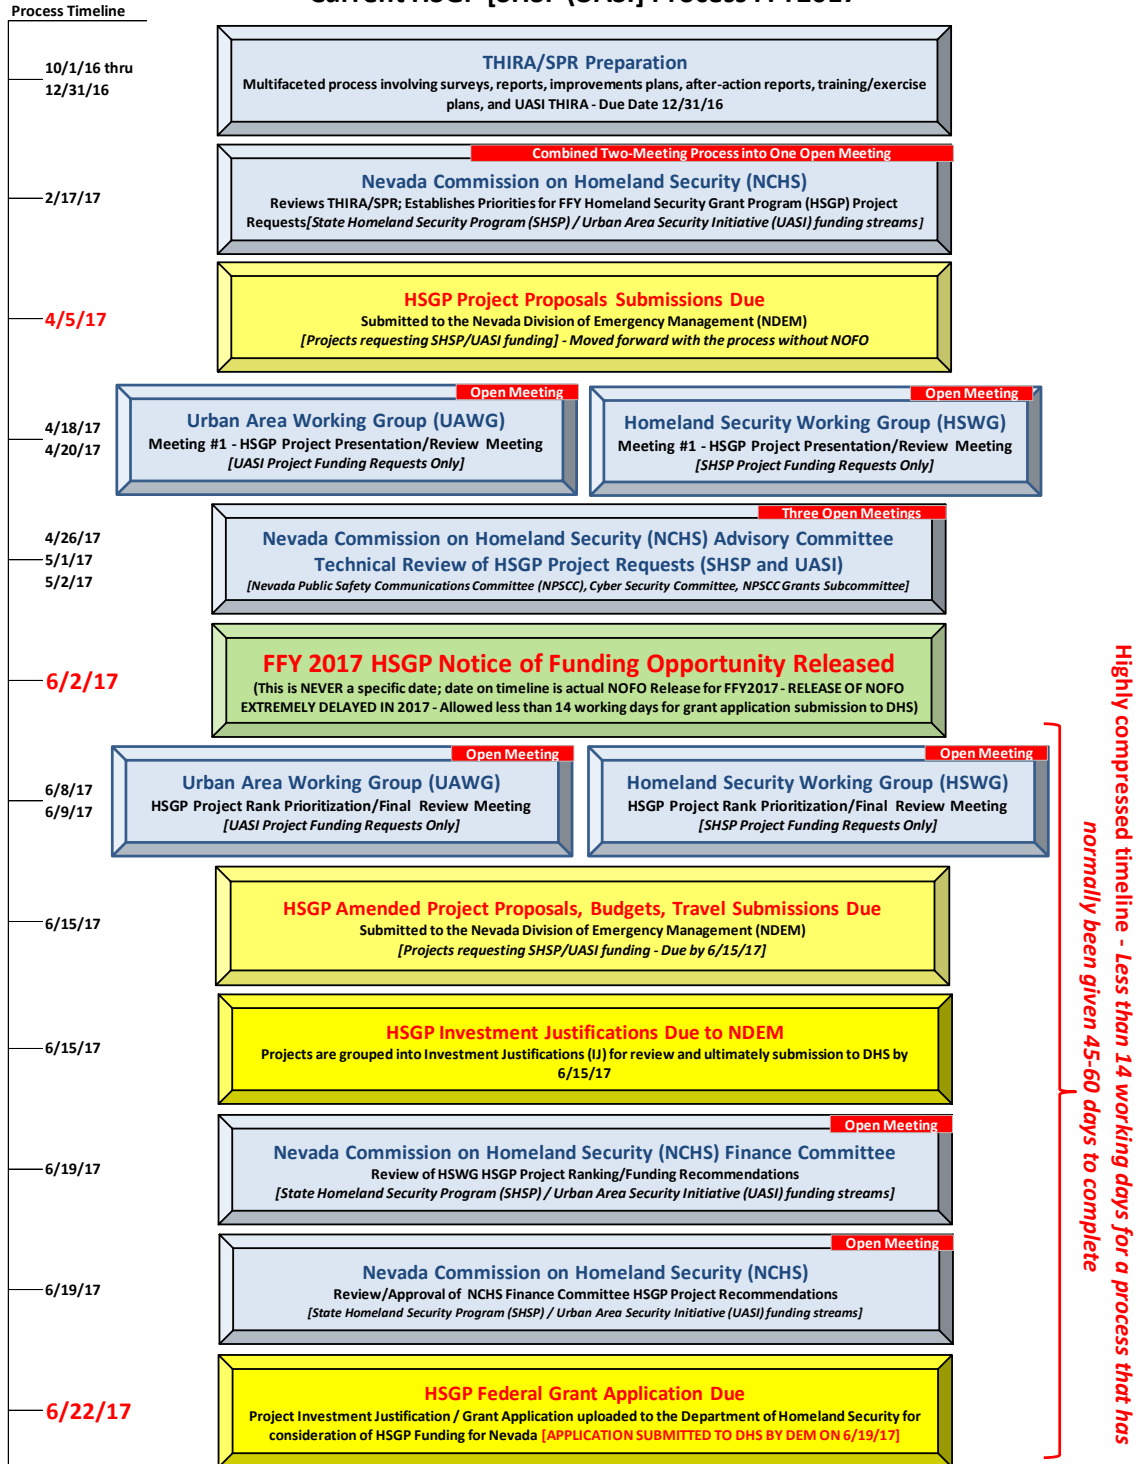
Process Timeline

10/1/16 thru 12/31/16

THIRA/SPR Preparation
Multifaceted process involving surveys, reports, improvements plans, after-action reports, training/exercise plans, and UASI THIRA - Due Date 12/31/16

2/17/17

Combined Two-Meeting Process into One Open Meeting
Nevada Commission on Homeland Security (NCHS)
Reviews THIRA/SPR; Establishes Priorities for FFY Homeland Security Grant Program (HSGP) Project Requests [State Homeland Security Program (SHSP) / Urban Area Security Initiative (UASI) funding streams]

4/5/17

HSGP Project Proposals Submissions Due
Submitted to the Nevada Division of Emergency Management (NDEM)
[Projects requesting SHSP/UASI funding] - Moved forward with the process without NOFO

4/18/17
4/20/17

Open Meeting
Urban Area Working Group (UAWG)
Meeting #1 - HSGP Project Presentation/Review Meeting
[UASI Project Funding Requests Only]

Open Meeting
Homeland Security Working Group (HSWG)
Meeting #1 - HSGP Project Presentation/Review Meeting
[SHSP Project Funding Requests Only]

4/26/17
5/1/17
5/2/17

Three Open Meetings
Nevada Commission on Homeland Security (NCHS) Advisory Committee
Technical Review of HSGP Project Requests (SHSP and UASI)
[Nevada Public Safety Communications Committee (NPSCC), Cyber Security Committee, NPSCC Grants Subcommittee]

6/2/17

FFY 2017 HSGP Notice of Funding Opportunity Released
(This is NEVER a specific date; date on timeline is actual NOFO Release for FFY2017 - RELEASE OF NOFO EXTREMELY DELAYED IN 2017 - Allowed less than 14 working days for grant application submission to DHS)

6/8/17
6/9/17

Open Meeting
Urban Area Working Group (UAWG)
HSGP Project Rank Prioritization/Final Review Meeting
[UASI Project Funding Requests Only]

Open Meeting
Homeland Security Working Group (HSWG)
HSGP Project Rank Prioritization/Final Review Meeting
[SHSP Project Funding Requests Only]

6/15/17

HSGP Amended Project Proposals, Budgets, Travel Submissions Due
Submitted to the Nevada Division of Emergency Management (NDEM)
[Projects requesting SHSP/UASI funding - Due by 6/15/17]

6/15/17

HSGP Investment Justifications Due to NDEM
Projects are grouped into Investment Justifications (IJ) for review and ultimately submission to DHS by 6/15/17

6/19/17

Open Meeting
Nevada Commission on Homeland Security (NCHS) Finance Committee
Review of HSWG HSGP Project Ranking/Funding Recommendations
[State Homeland Security Program (SHSP) / Urban Area Security Initiative (UASI) funding streams]

6/19/17

Open Meeting
Nevada Commission on Homeland Security (NCHS)
Review/Approval of NCHS Finance Committee HSGP Project Recommendations
[State Homeland Security Program (SHSP) / Urban Area Security Initiative (UASI) funding streams]

6/22/17

HSGP Federal Grant Application Due
Project Investment Justification / Grant Application uploaded to the Department of Homeland Security for consideration of HSGP Funding for Nevada [APPLICATION SUBMITTED TO DHS BY DEM ON 6/19/17]

Highly compressed timeline - Less than 14 working days for a process that has normally been given 45-60 days to complete